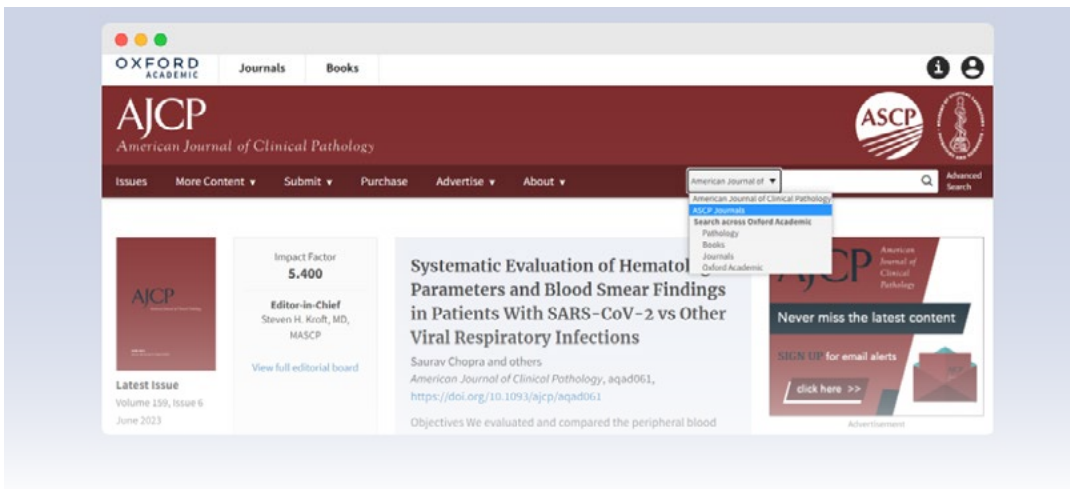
OXFORD ACADEMIC Journals Books

AJCP
American Journal of Clinical Pathology

ASCP

Issues More Content ▾ Submit ▾ Purchase Advertise ▾ About ▾

American Journal of ▼

Advanced Search

American Journal of Clinical Pathology
ASCP Journals
Search across Oxford Academic
Pathology
Books
Journals
Oxford Academic

AJCP

Latest Issue
Volume 159, Issue 6
June 2023

Impact Factor
5.400

Editor-in-Chief
Steven H. Kroft, MD, MASCP

View full editorial board

Systematic Evaluation of Hematol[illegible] Parameters and Blood Smear Findings in Patients With SARS-CoV-2 vs Other Viral Respiratory Infections

Saurav Chopra and others
American Journal of Clinical Pathology, aqad061,
https://doi.org/10.1093/ajcp/aqad061

Objectives We evaluated and compared the peripheral blood

AJCP American Journal of Clinical Pathology

Never miss the latest content

SIGN UP for email alerts

click here >>

Advertisement